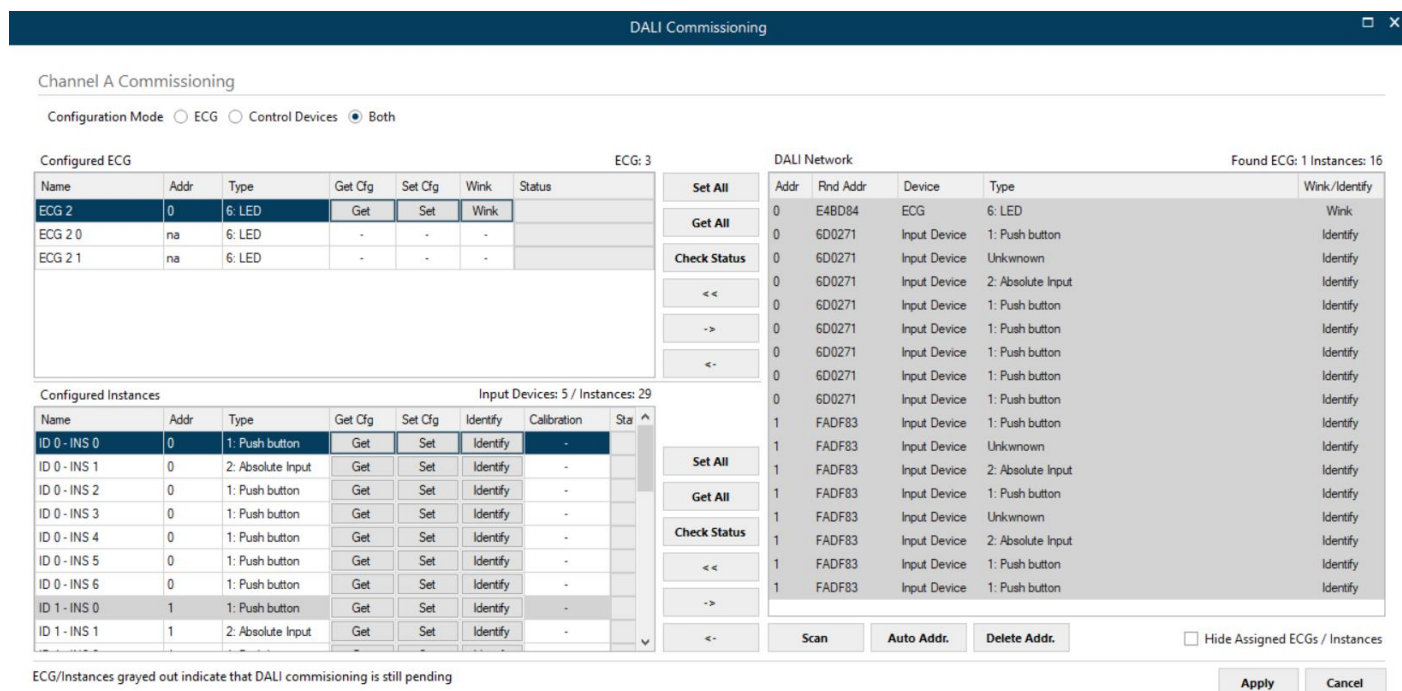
DALI Commissioning

Channel A Commissioning

Configuration Mode ECG Control Devices Both

Configured ECG ECG: 3

| Name | Addr | Type | Get Cfg | Set Cfg | Wink | Status |
|---|---|---|---|---|---|---|
| ECG 2 | 0 | 6: LED | Get | Set | Wink | |
| ECG 2 0 | na | 6: LED | - | - | - | |
| ECG 2 1 | na | 6: LED | - | - | - | |

Set All
Get All
Check Status
<<
->
<-

Configured Instances Input Devices: 5 / Instances: 29

| Name | Addr | Type | Get Cfg | Set Cfg | Identify | Calibration | Sta |
|---|---|---|---|---|---|---|---|
| ID 0 - INS 0 | 0 | 1: Push button | Get | Set | Identify | - | |
| ID 0 - INS 1 | 0 | 2: Absolute Input | Get | Set | Identify | - | |
| ID 0 - INS 2 | 0 | 1: Push button | Get | Set | Identify | - | |
| ID 0 - INS 3 | 0 | 1: Push button | Get | Set | Identify | - | |
| ID 0 - INS 4 | 0 | 1: Push button | Get | Set | Identify | - | |
| ID 0 - INS 5 | 0 | 1: Push button | Get | Set | Identify | - | |
| ID 0 - INS 6 | 0 | 1: Push button | Get | Set | Identify | - | |
| ID 1 - INS 0 | 1 | 1: Push button | Get | Set | Identify | - | |
| ID 1 - INS 1 | 1 | 2: Absolute Input | Get | Set | Identify | - | |

Set All
Get All
Check Status
<<
->
<-

DALI Network Found ECG: 1 Instances: 16

| Addr | Rnd Addr | Device | Type | Wink/Identify |
|---|---|---|---|---|
| 0 | E4BD84 | ECG | 6: LED | Wink |
| 0 | 6D0271 | Input Device | 1: Push button | Identify |
| 0 | 6D0271 | Input Device | Unkwnown | Identify |
| 0 | 6D0271 | Input Device | 2: Absolute Input | Identify |
| 0 | 6D0271 | Input Device | 1: Push button | Identify |
| 0 | 6D0271 | Input Device | 1: Push button | Identify |
| 0 | 6D0271 | Input Device | 1: Push button | Identify |
| 0 | 6D0271 | Input Device | 1: Push button | Identify |
| 0 | 6D0271 | Input Device | 1: Push button | Identify |
| 1 | FADF83 | Input Device | 1: Push button | Identify |
| 1 | FADF83 | Input Device | Unkwnown | Identify |
| 1 | FADF83 | Input Device | 2: Absolute Input | Identify |
| 1 | FADF83 | Input Device | 1: Push button | Identify |
| 1 | FADF83 | Input Device | Unkwnown | Identify |
| 1 | FADF83 | Input Device | 2: Absolute Input | Identify |
| 1 | FADF83 | Input Device | 1: Push button | Identify |
| 1 | FADF83 | Input Device | 1: Push button | Identify |

Scan Auto Addr. Delete Addr. Hide Assigned ECGs / Instances

ECG/Instances grayed out indicate that DALI commisioning is still pending

Apply Cancel